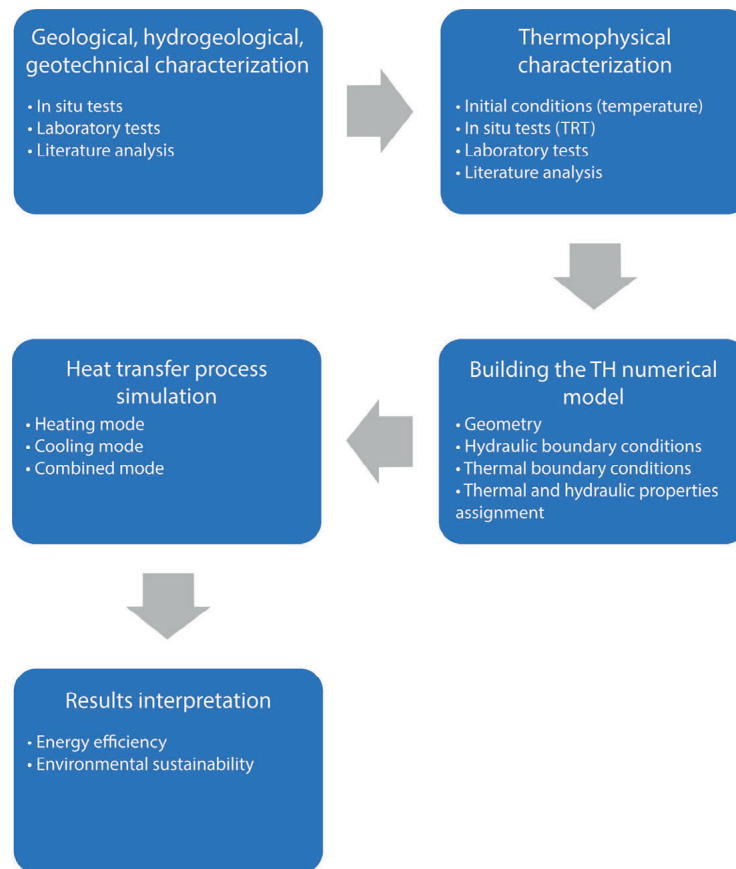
Geological, hydrogeological, geotechnical characterization

• In situ tests
• Laboratory tests
• Literature analysis

Thermophysical characterization

• Initial conditions (temperature)
• In situ tests (TRT)
• Laboratory tests
• Literature analysis

Building the TH numerical model

• Geometry
• Hydraulic boundary conditions
• Thermal boundary conditions
• Thermal and hydraulic properties assignment

Heat transfer process simulation

• Heating mode
• Cooling mode
• Combined mode

Results interpretation

• Energy efficiency
• Environmental sustainability